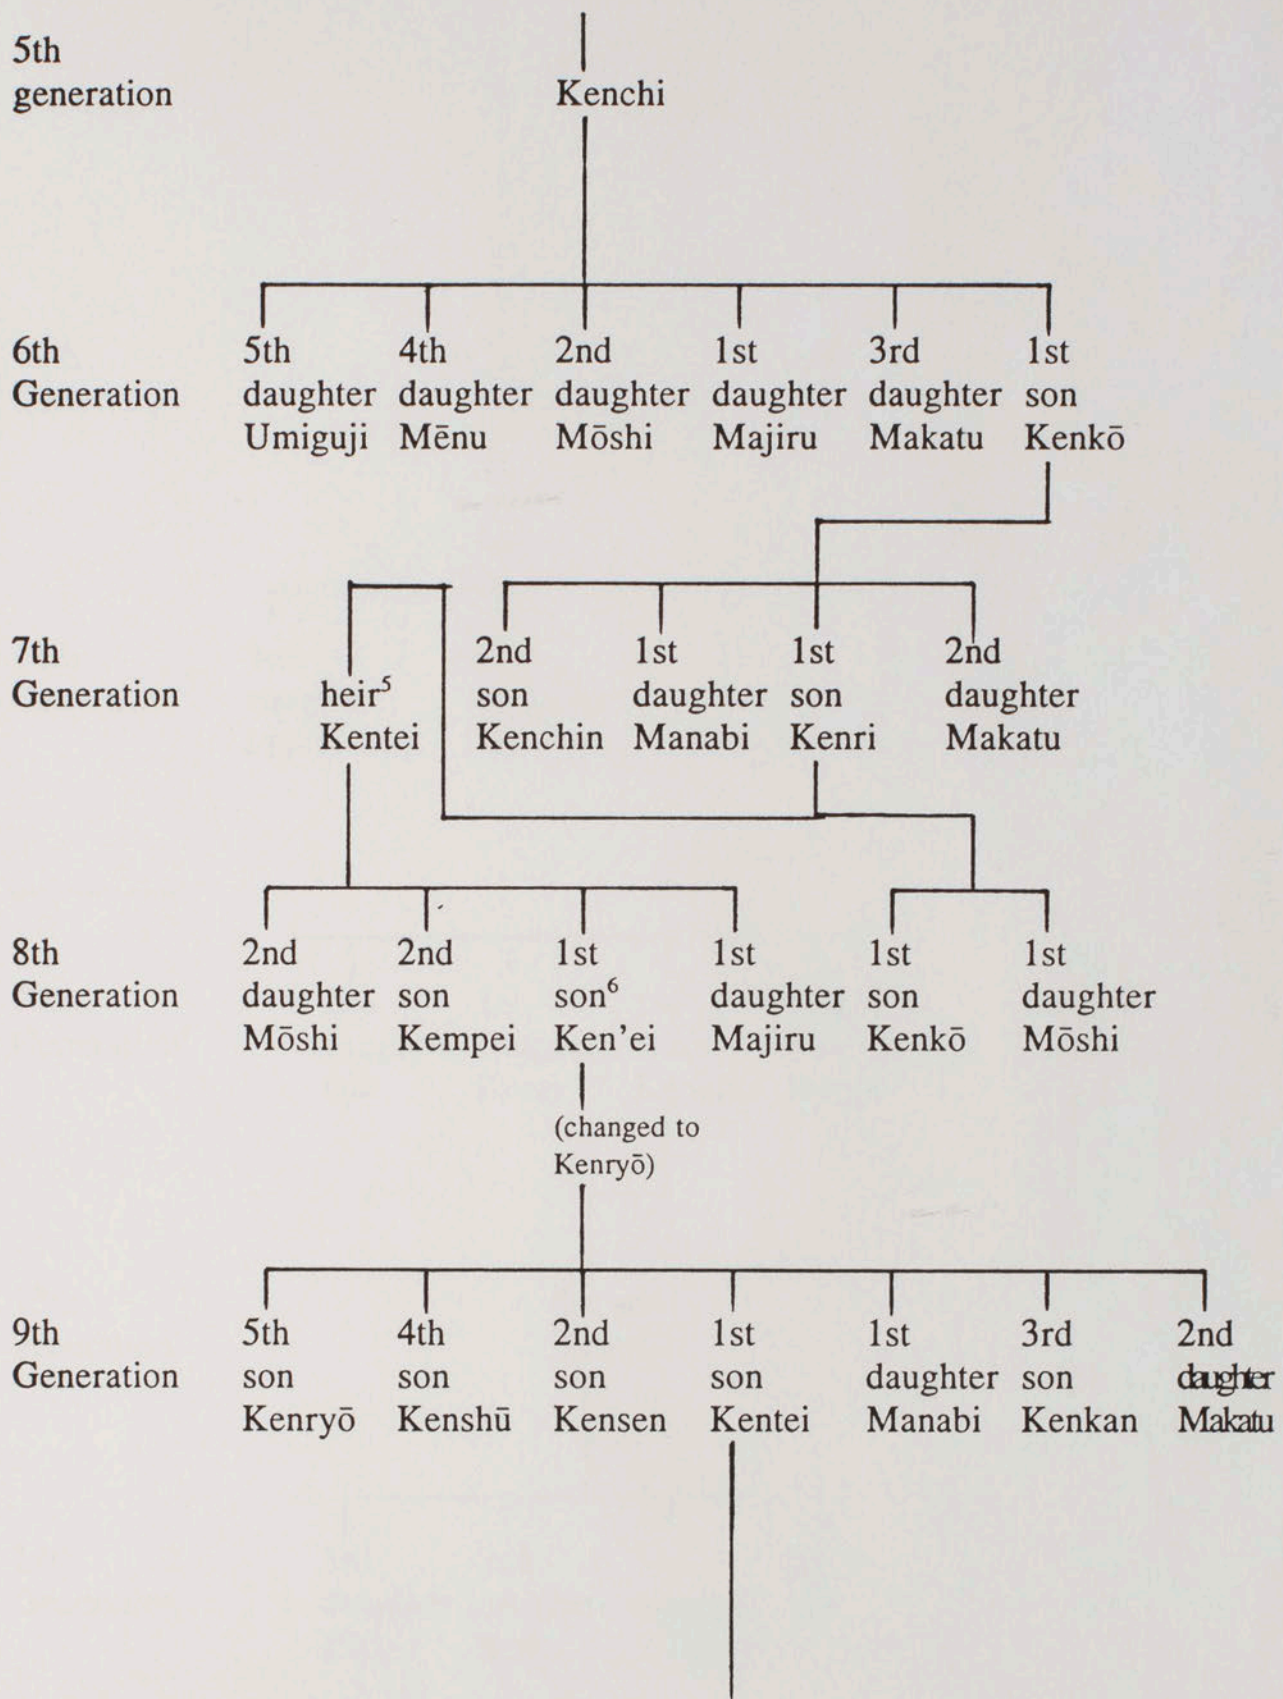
5th generation

Kenchi

6th Generation

5th daughter Umiguji

4th daughter Mēnu

2nd daughter Mōshi

1st daughter Majiru

3rd daughter Makatu

1st son Kenkō

7th Generation

heir$^5$ Kentei

2nd son Kenchin

1st daughter Manabi

1st son Kenri

2nd daughter Makatu

8th Generation

2nd daughter Mōshi

2nd son Kempei

1st son$^6$ Ken'ei

(changed to Kenryō)

1st daughter Majiru

1st son Kenkō

1st daughter Mōshi

9th Generation

5th son Kenryō

4th son Kenshū

2nd son Kensen

1st son Kentei

1st daughter Manabi

3rd son Kenkan

2nd daughter Makatu